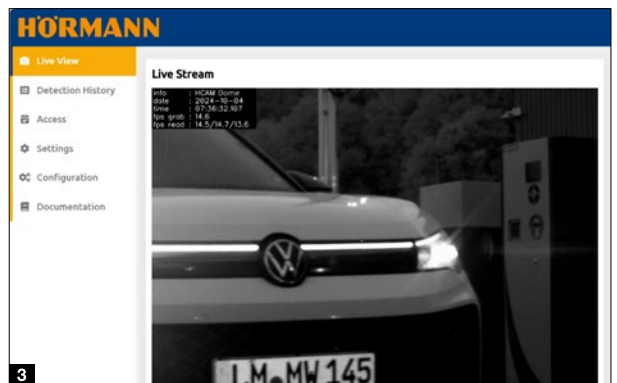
HÖRMANN

Live View
Detection History
Access
Settings
Configuration
Documentation

Live Stream

info : HCAM Dome
date : 2024-10-04
time : 07:56:32.107
fps grab : 14.6
fps read : 14.5/14.7/13.6

L M MW 145

3